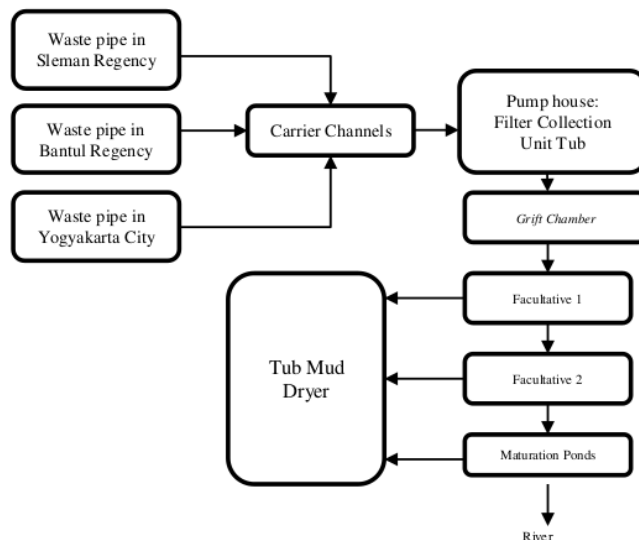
Waste pipe in Sleman Regency

Waste pipe in Bantul Regency

Waste pipe in Yogyakarta City

Carrier Channels

Pump house: Filter Collection Unit Tub

Grift Chamber

Tub Mud Dryer

Facultative 1

Facultative 2

Maturation Ponds

River